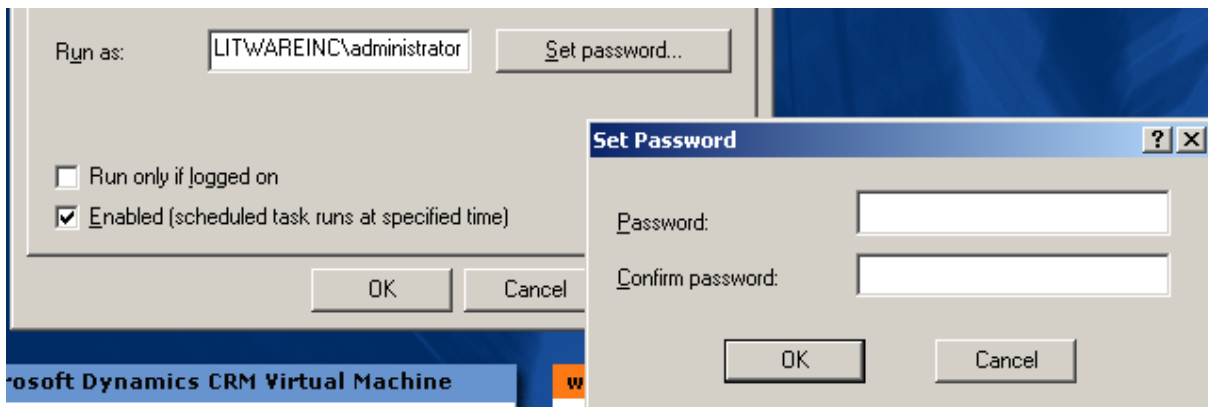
Run as: LITWAREINC\administrator Set password...

Run only if logged on

Enabled (scheduled task runs at specified time)

OK Cancel

Set Password ? X

Password:

Confirm password:

OK Cancel

rosoft Dynamics CRM Virtual Machine

w